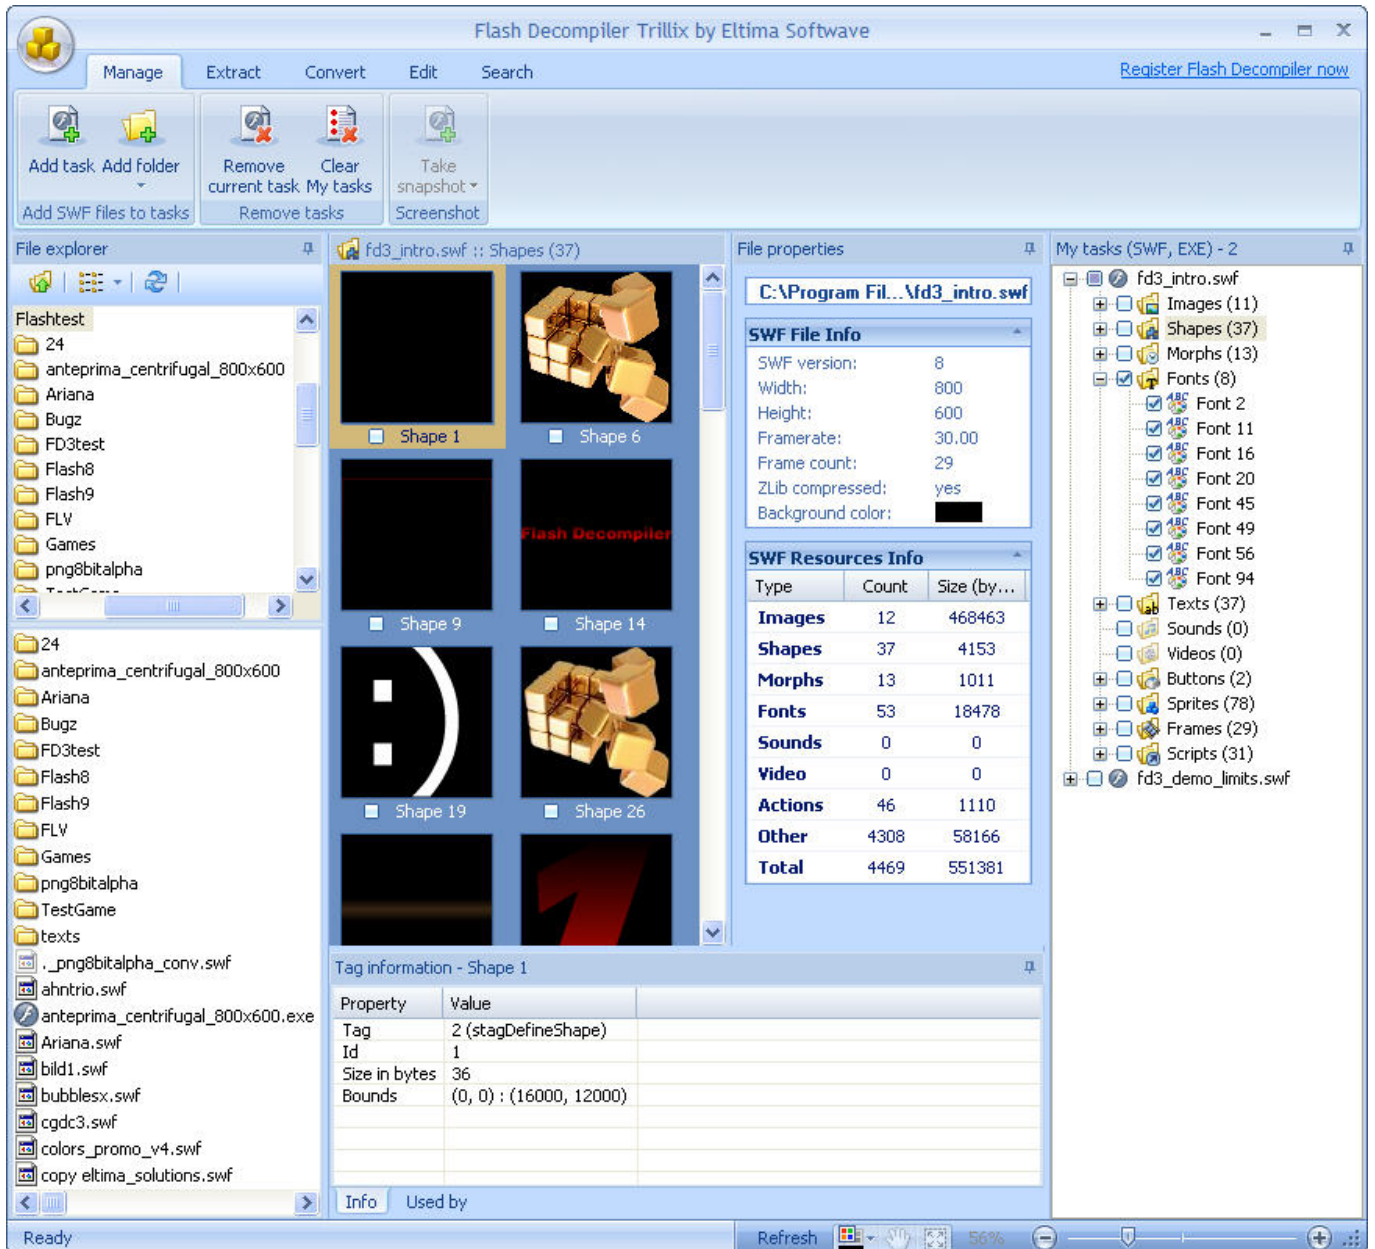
Flash Decompiler Trillix by Eltima Software

Manage Extract Convert Edit Search

Register Flash Decompiler now

Add task Add folder
Add SWF files to tasks
Remove current task Clear My tasks
Remove tasks
Take snapshot
Screenshot

File explorer

Flashtest
24
anteprima_centrifugal_800x600
Ariana
Bugz
FD3test
Flash8
Flash9
FLV
Games
png8bitalpha

24
anteprima_centrifugal_800x600
Ariana
Bugz
FD3test
Flash8
Flash9
FLV
Games
png8bitalpha
TestGame
texts
._png8bitalpha_conv.swf
ahntrio.swf
anteprima_centrifugal_800x600.exe
Ariana.swf
bild1.swf
bubblesx.swf
cgdc3.swf
colors_promo_v4.swf
copy eltima_solutions.swf

fd3_intro.swf :: Shapes (37)

Shape 1
Shape 6
Shape 9
Shape 14
Flash Decompiler
Shape 19
Shape 26

File properties

C:\Program Fil...\fd3_intro.swf

SWF File Info
SWF version: 8
Width: 800
Height: 600
Framerate: 30.00
Frame count: 29
ZLib compressed: yes
Background color:

SWF Resources Info

| Type | Count | Size (by... |
|---|---|---|
| Images | 12 | 468463 |
| Shapes | 37 | 4153 |
| Morphs | 13 | 1011 |
| Fonts | 53 | 18478 |
| Sounds | 0 | 0 |
| Video | 0 | 0 |
| Actions | 46 | 1110 |
| Other | 4308 | 58166 |
| Total | 4469 | 551381 |

My tasks (SWF, EXE) - 2

fd3_intro.swf
Images (11)
Shapes (37)
Morphs (13)
Fonts (8)
Font 2
Font 11
Font 16
Font 20
Font 45
Font 49
Font 56
Font 94
Texts (37)
Sounds (0)
Videos (0)
Buttons (2)
Sprites (78)
Frames (29)
Scripts (31)
fd3_demo_limits.swf

Tag information - Shape 1

| Property | Value |
|---|---|
| Tag | 2 (stagDefineShape) |
| Id | 1 |
| Size in bytes | 36 |
| Bounds | (0, 0) : (16000, 12000) |

Info Used by

Ready Refresh 56%